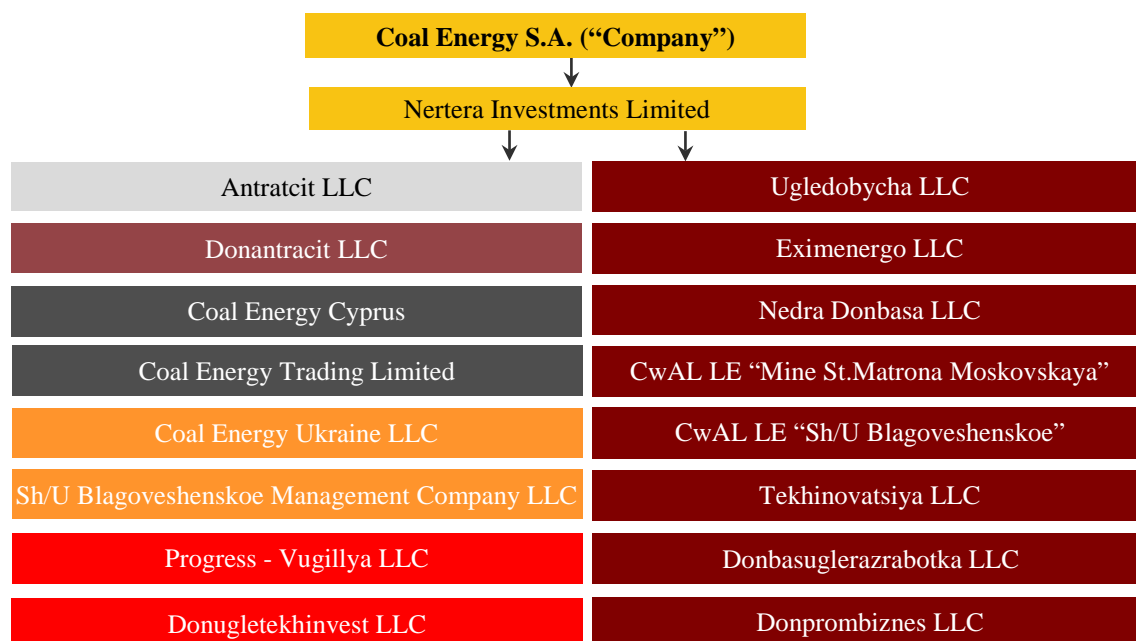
Coal Energy S.A. (“Company”)

Nertera Investments Limited

Antratcit LLC

Donantracit LLC

Coal Energy Cyprus

Coal Energy Trading Limited

Coal Energy Ukraine LLC

Sh/U Blagoveshenskoe Management Company LLC

Progress - Vugillya LLC

Donugletekhinvest LLC

Ugledobycha LLC

Eximenergo LLC

Nedra Donbasa LLC

CwAL LE “Mine St.Matrona Moskovskaya”

CwAL LE “Sh/U Blagoveshenskoe”

Tekhinovatsiya LLC

Donbasuglerazrabotka LLC

Donprombiznes LLC